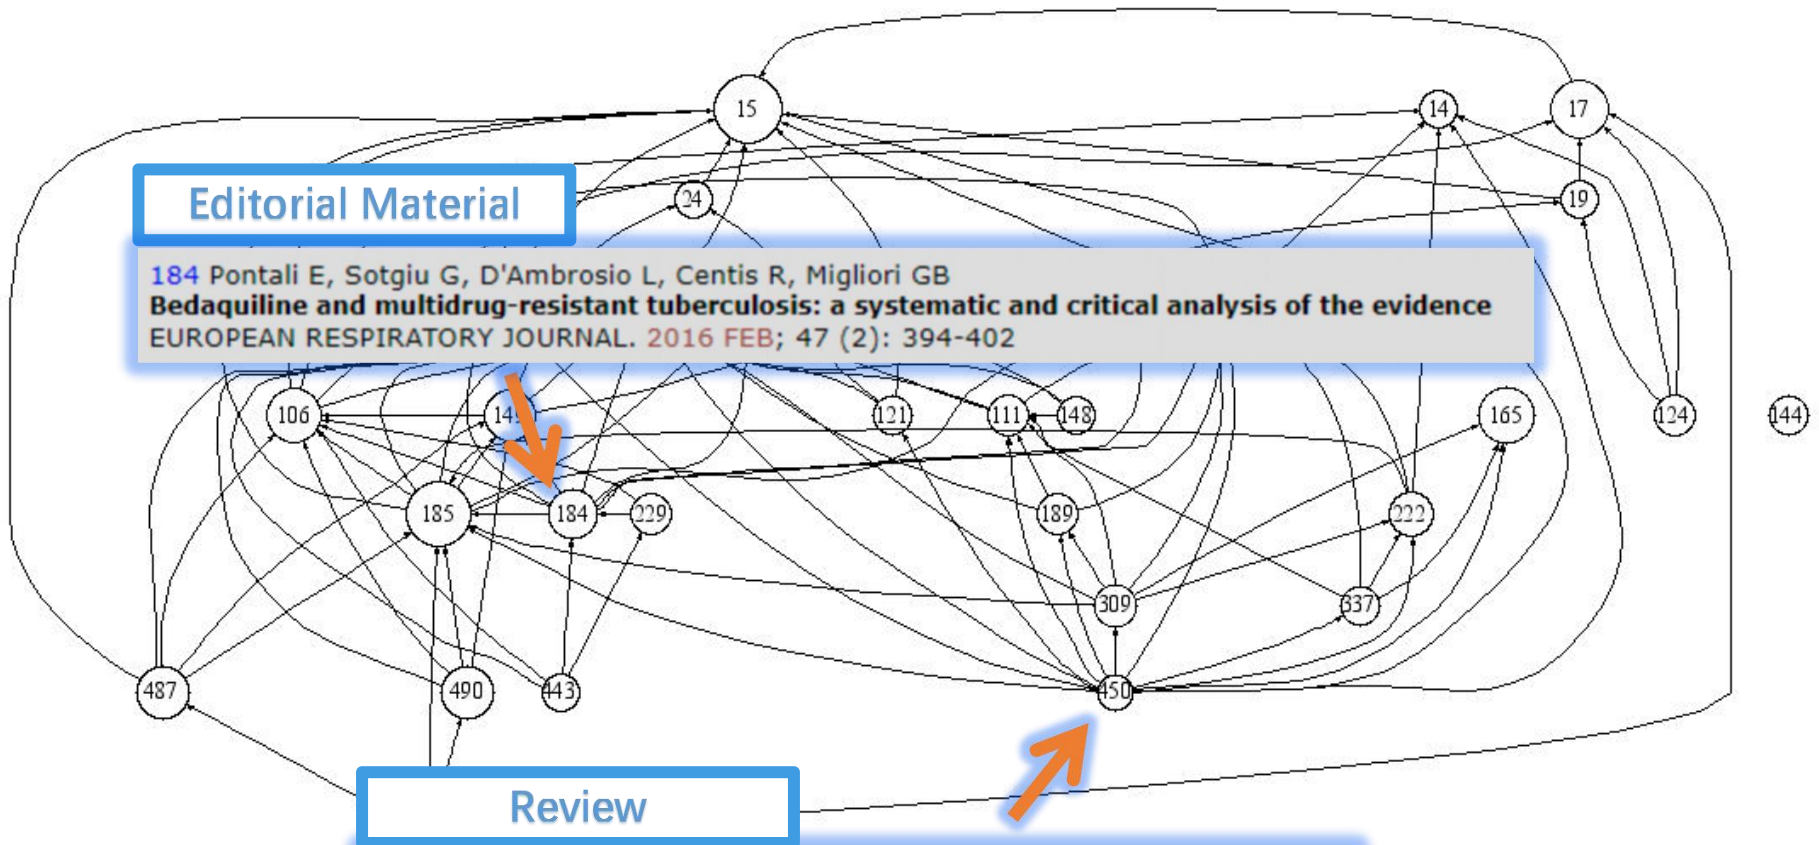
15

14

17

24

19

Editorial Material

184 Pontali E, Sotgiu G, D'Ambrosio L, Centis R, Migliori GB
**Bedaquiline and multidrug-resistant tuberculosis: a systematic and critical analysis of the evidence**
EUROPEAN RESPIRATORY JOURNAL. 2016 FEB; 47 (2): 394-402

106

14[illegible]

121

111

148

165

124

144

185

184

229

189

222

309

337

487

490

443

450

Review